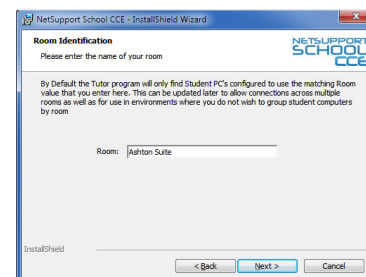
NetSupport School CCE - InstallShield Wizard

Room Identification

Please enter the name of your room

NETSUPPORT SCHOOL CCE

By Default the Tutor program will only find Student PC's configured to use the matching Room value that you enter here. This can be updated later to allow connections across multiple rooms as well as for use in environments where you do not wish to group student computers by room

Room: Ashton Suite

InstallShield

< Back | Next > | Cancel